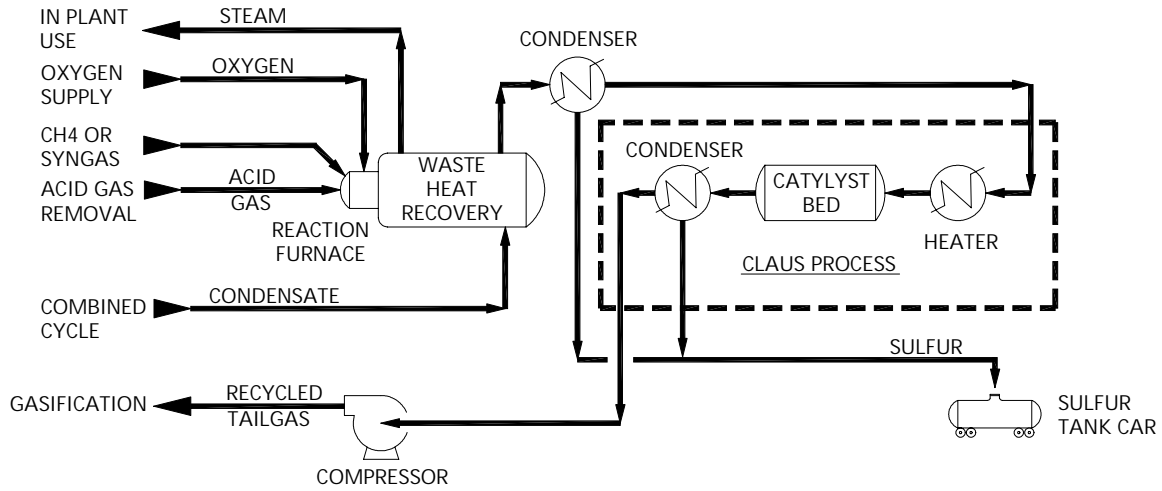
IN PLANT USE

STEAM

OXYGEN SUPPLY

OXYGEN

CH4 OR SYNGAS

ACID GAS REMOVAL

ACID GAS

WASTE HEAT RECOVERY

REACTION FURNACE

CONDENSER

CONDENSER

CATYLYST BED

HEATER

CLAUS PROCESS

COMBINED CYCLE

CONDENSATE

SULFUR

GASIFICATION

RECYCLED TAILGAS

COMPRESSOR

SULFUR TANK CAR